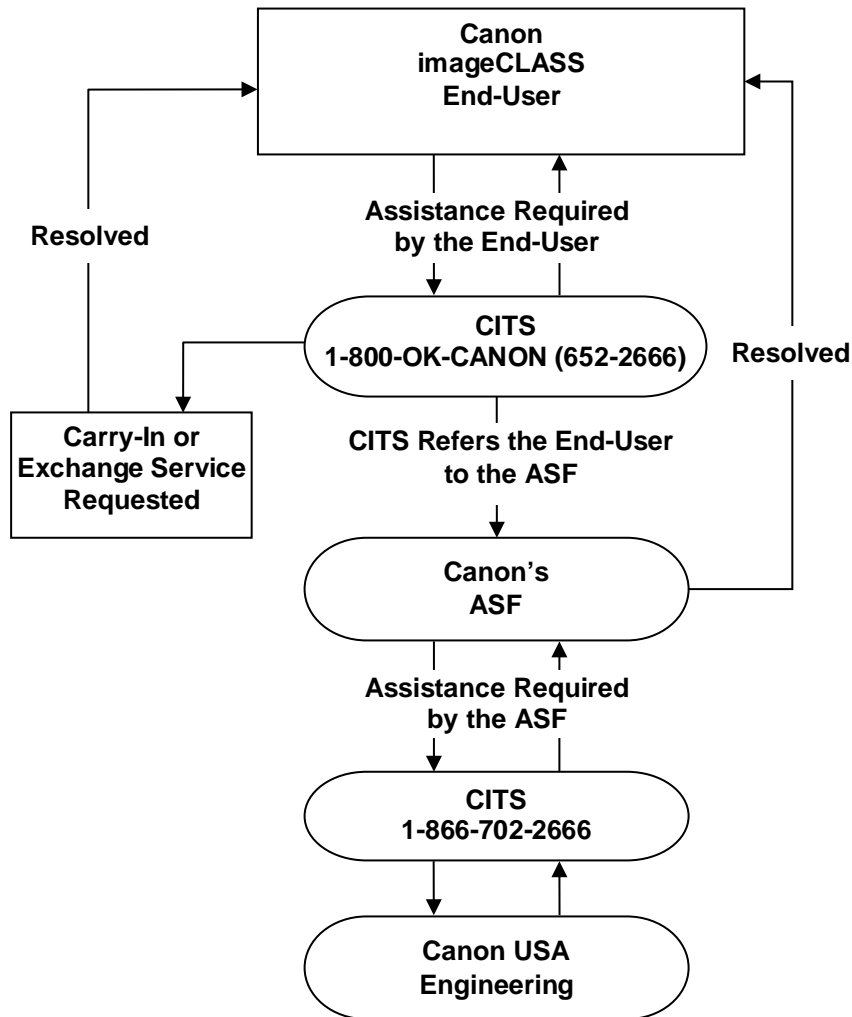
Canon
imageCLASS
End-User

Resolved

Assistance Required
by the End-User

CITS
1-800-OK-CANON (652-2666)

Resolved

Carry-In or
Exchange Service
Requested

CITS Refers the End-User
to the ASF

Canon's
ASF

Assistance Required
by the ASF

CITS
1-866-702-2666

Canon USA
Engineering